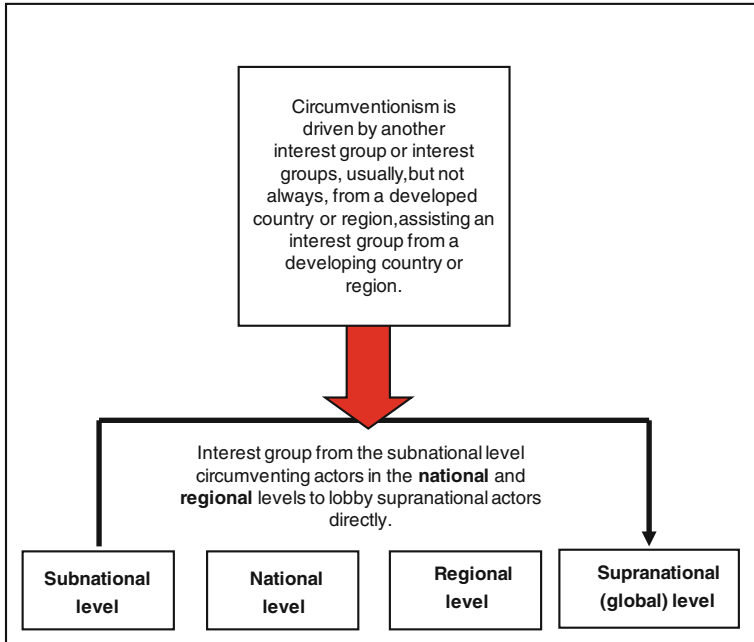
Circumventionism is driven by another interest group or interest groups, usually,but not always, from a developed country or region,assisting an interest group from a developing country or region.

Interest group from the subnational level circumventing actors in the **national** and **regional** levels to lobby supranational actors directly.

**Subnational level**

**National level**

**Regional level**

**Supranational (global) level**